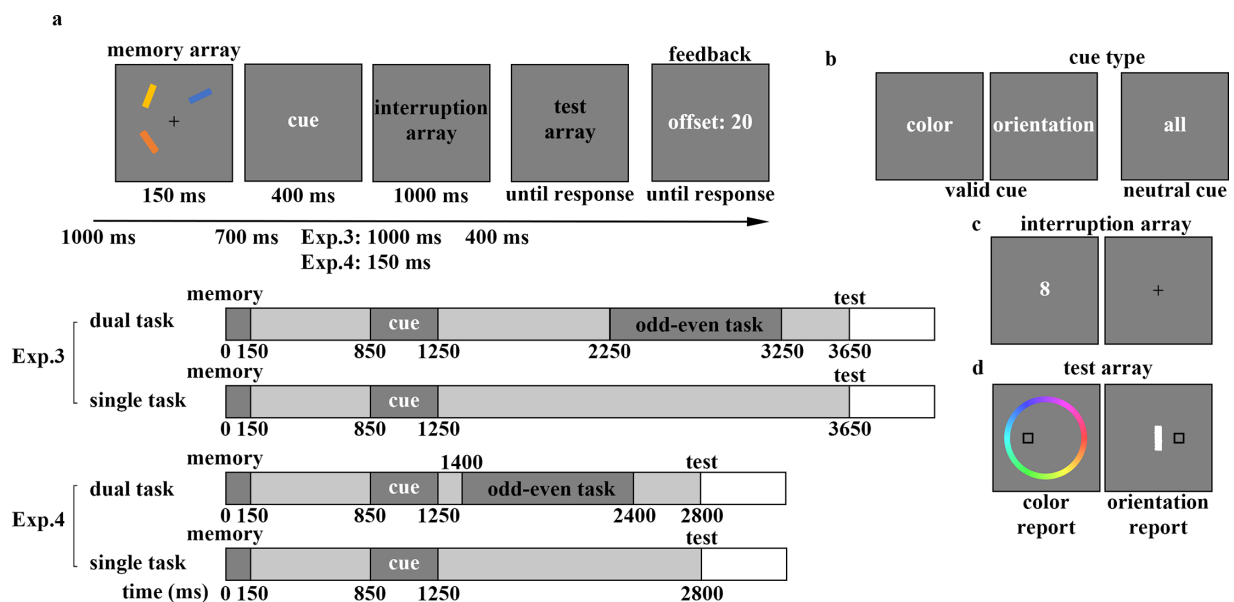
a

memory array

feedback

cue

interruption array

test array

offset: 20

150 ms

400 ms

1000 ms

until response

until response

1000 ms

700 ms

Exp.3: 1000 ms
Exp.4: 150 ms

400 ms

b

cue type

color

orientation

all

valid cue

neutral cue

c

interruption array

8

+

d

test array

color report

orientation report

Exp.3

memory

dual task

cue

odd-even task

test

0 150

850

1250

2250

3250

3650

memory

single task

cue

test

0 150

850

1250

3650

Exp.4

memory

dual task

1400

cue

odd-even task

test

0 150

850

1250

2400

2800

memory

single task

cue

test

time (ms)

0 150

850

1250

2800